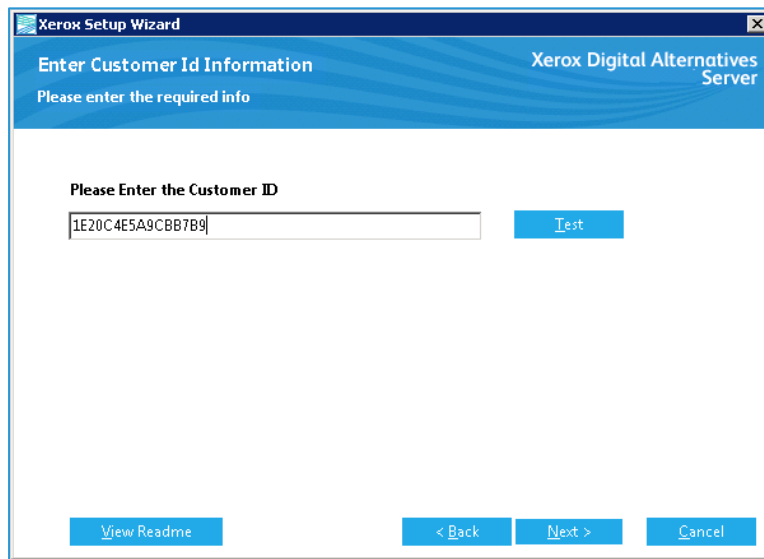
Xerox Setup Wizard

Enter Customer Id Information

Please enter the required info

Xerox Digital Alternatives Server

Please Enter the Customer ID

1E20C4E5A9CBB7B9

Test

View Readme

< Back

Next >

Cancel